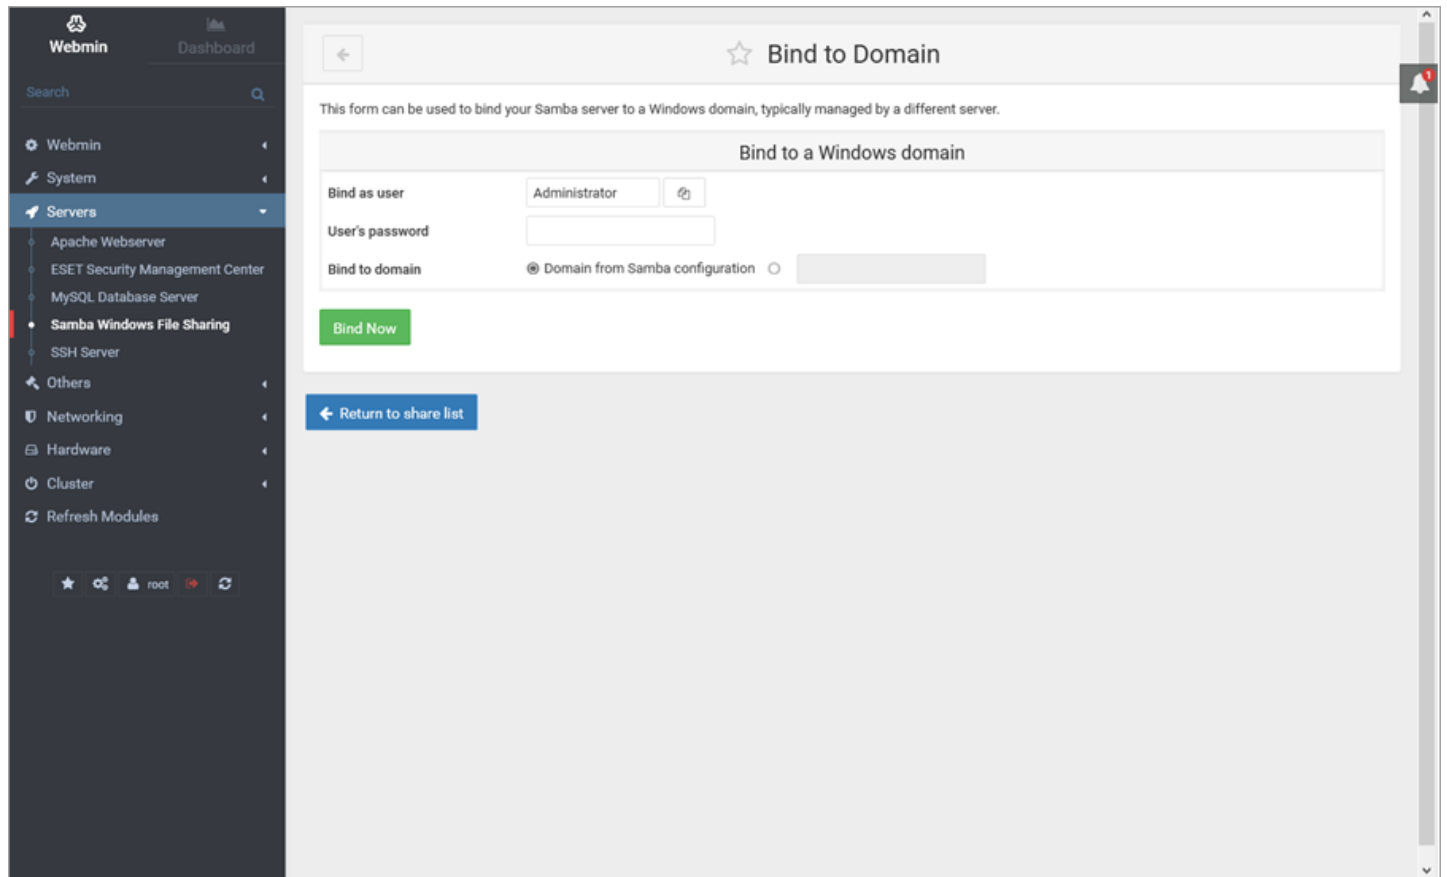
Webmin
Dashboard
Search
Webmin
System
Servers
Apache Webserver
ESET Security Management Center
MySQL Database Server
Samba Windows File Sharing
SSH Server
Others
Networking
Hardware
Cluster
Refresh Modules
root

Bind to Domain

This form can be used to bind your Samba server to a Windows domain, typically managed by a different server.

Bind to a Windows domain

Bind as user Administrator
User's password
Bind to domain Domain from Samba configuration

Bind Now

Return to share list

1